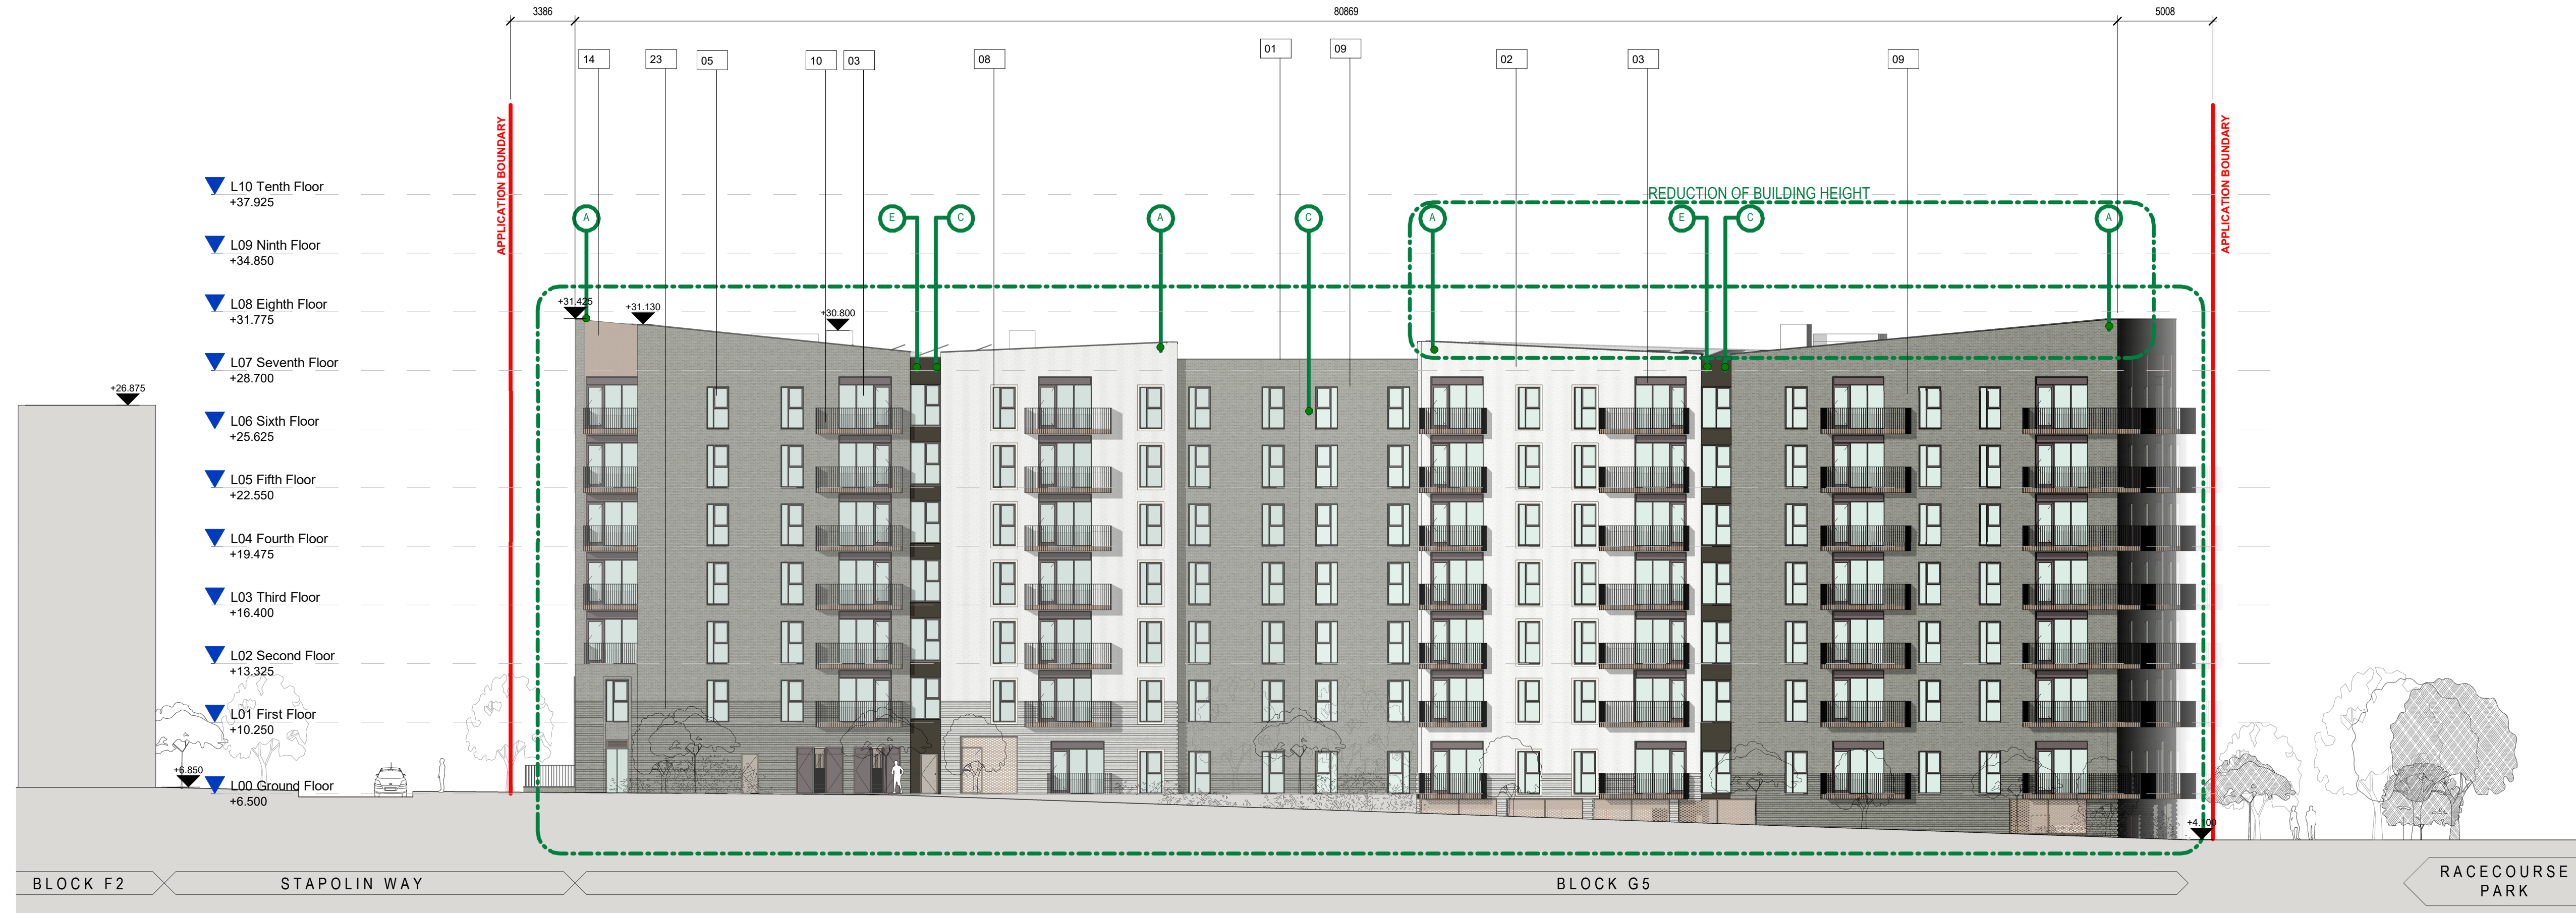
3386
80869
5008

14
23
05
10
03
08
01
09
02
03
09

L10 Tenth Floor
+37.925

L09 Ninth Floor
+34.850

L08 Eighth Floor
+31.775

L07 Seventh Floor
+28.700

L06 Sixth Floor
+25.625

L05 Fifth Floor
+22.550

L04 Fourth Floor
+19.475

L03 Third Floor
+16.400

L02 Second Floor
+13.325

L01 First Floor
+10.250

L00 Ground Floor
+6.500

APPLICATION BOUNDARY
APPLICATION BOUNDARY

REDUCTION OF BUILDING HEIGHT

A
E
C
A
C
A
E
C
A

+31.425
+31.130
+30.800
+26.875
+6.850
+4.100

BLOCK F2
STAPOLIN WAY
BLOCK G5
RACECOURSE PARK